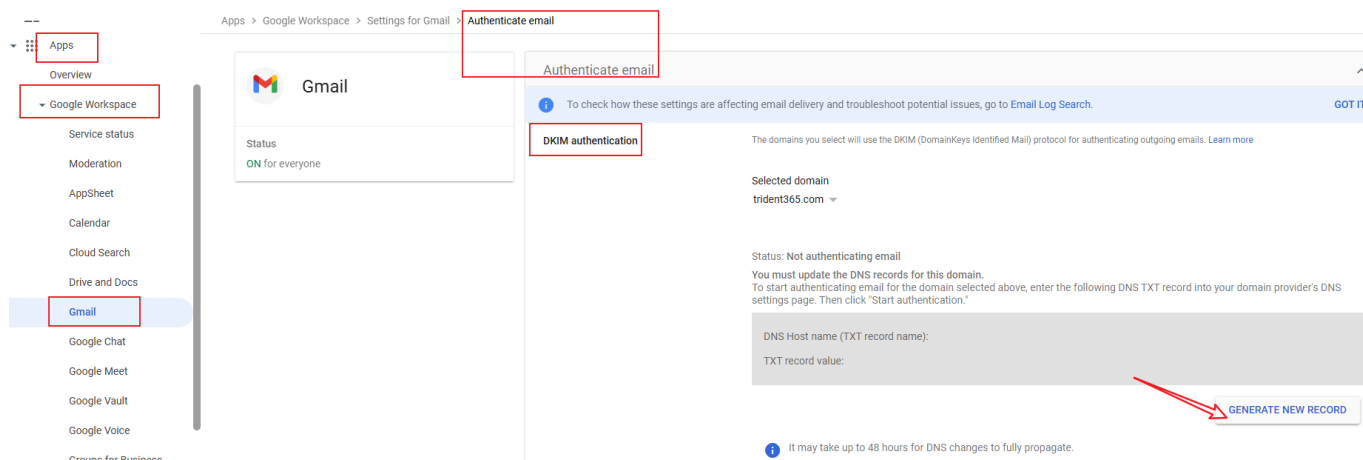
Apps > Google Workspace > Settings for Gmail > Authenticate email

Apps
Overview
Google Workspace
Service status
Moderation
AppSheet
Calendar
Cloud Search
Drive and Docs
Gmail
Google Chat
Google Meet
Google Vault
Google Voice
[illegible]

Gmail
Status
ON for everyone

Authenticate email

To check how these settings are affecting email delivery and troubleshoot potential issues, go to Email Log Search.
GOT IT

DKIM authentication

The domains you select will use the DKIM (DomainKeys Identified Mail) protocol for authenticating outgoing emails. Learn more

Selected domain
trident365.com

Status: Not authenticating email
You must update the DNS records for this domain.
To start authenticating email for the domain selected above, enter the following DNS TXT record into your domain provider's DNS settings page. Then click "Start authentication."

DNS Host name (TXT record name):
TXT record value:

GENERATE NEW RECORD

It may take up to 48 hours for DNS changes to fully propagate.